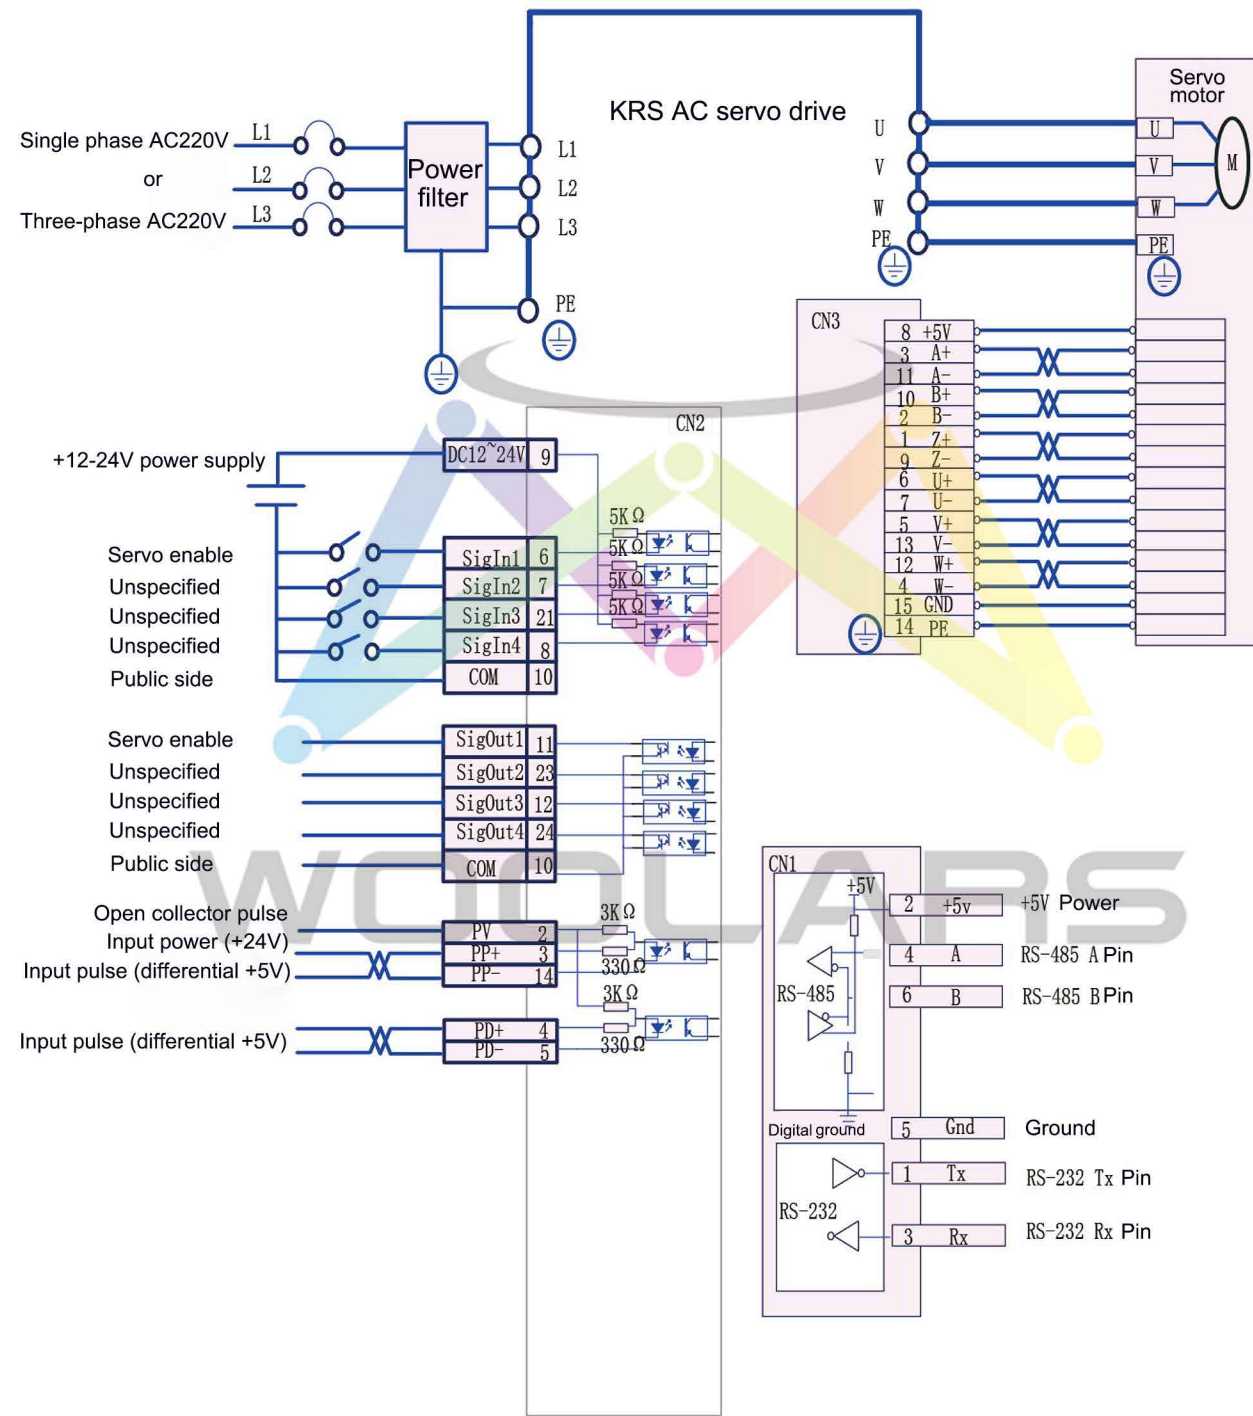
KRS AC servo drive

Servo motor

Single phase AC220V L1
or L2
Three-phase AC220V L3

Power filter

L1
L2
L3
PE

U
V
W
PE

U
V
W
PE
M

CN3

| 8 | +5V |
|---|---|
| 3 | A+ |
| 11 | A- |
| 10 | B+ |
| 2 | B- |
| 1 | Z+ |
| 9 | Z- |
| 6 | U+ |
| 7 | U- |
| 5 | V+ |
| 13 | V- |
| 12 | W+ |
| 4 | W- |
| 15 | GND |
| 14 | PE |

CN2

+12-24V power supply DC12~24V 9

5KΩ
5KΩ
5KΩ
5KΩ

Servo enable SigIn1 6
Unspecified SigIn2 7
Unspecified SigIn3 21
Unspecified SigIn4 8
Public side COM 10

Servo enable SigOut1 11
Unspecified SigOut2 23
Unspecified SigOut3 12
Unspecified SigOut4 24
Public side COM 10

Open collector pulse
Input power (+24V) PV 2
Input pulse (differential +5V) PP+ 3
PP- 14

3KΩ
330Ω
3KΩ
330Ω

Input pulse (differential +5V) PD+ 4
PD- 5

CN1
+5V
RS-485
Digital ground
RS-232

| 2 | +5v | +5V Power |
|---|---|---|
| 4 | A | RS-485 A Pin |
| 6 | B | RS-485 B Pin |
| 5 | Gnd | Ground |
| 1 | Tx | RS-232 Tx Pin |
| 3 | Rx | RS-232 Rx Pin |

WOOLARS